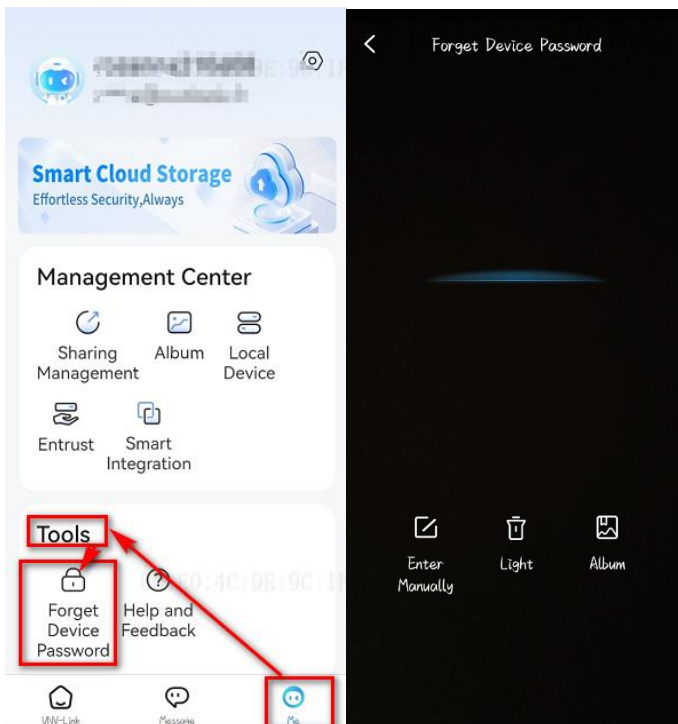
Smart Cloud Storage
Effortless Security,Always

Management Center

Sharing Management

Album

Local Device

Entrust

Smart Integration

Tools

Forget Device Password

Help and Feedback

UNV-Link

Message

Me

Forget Device Password

Enter Manually

Light

Album